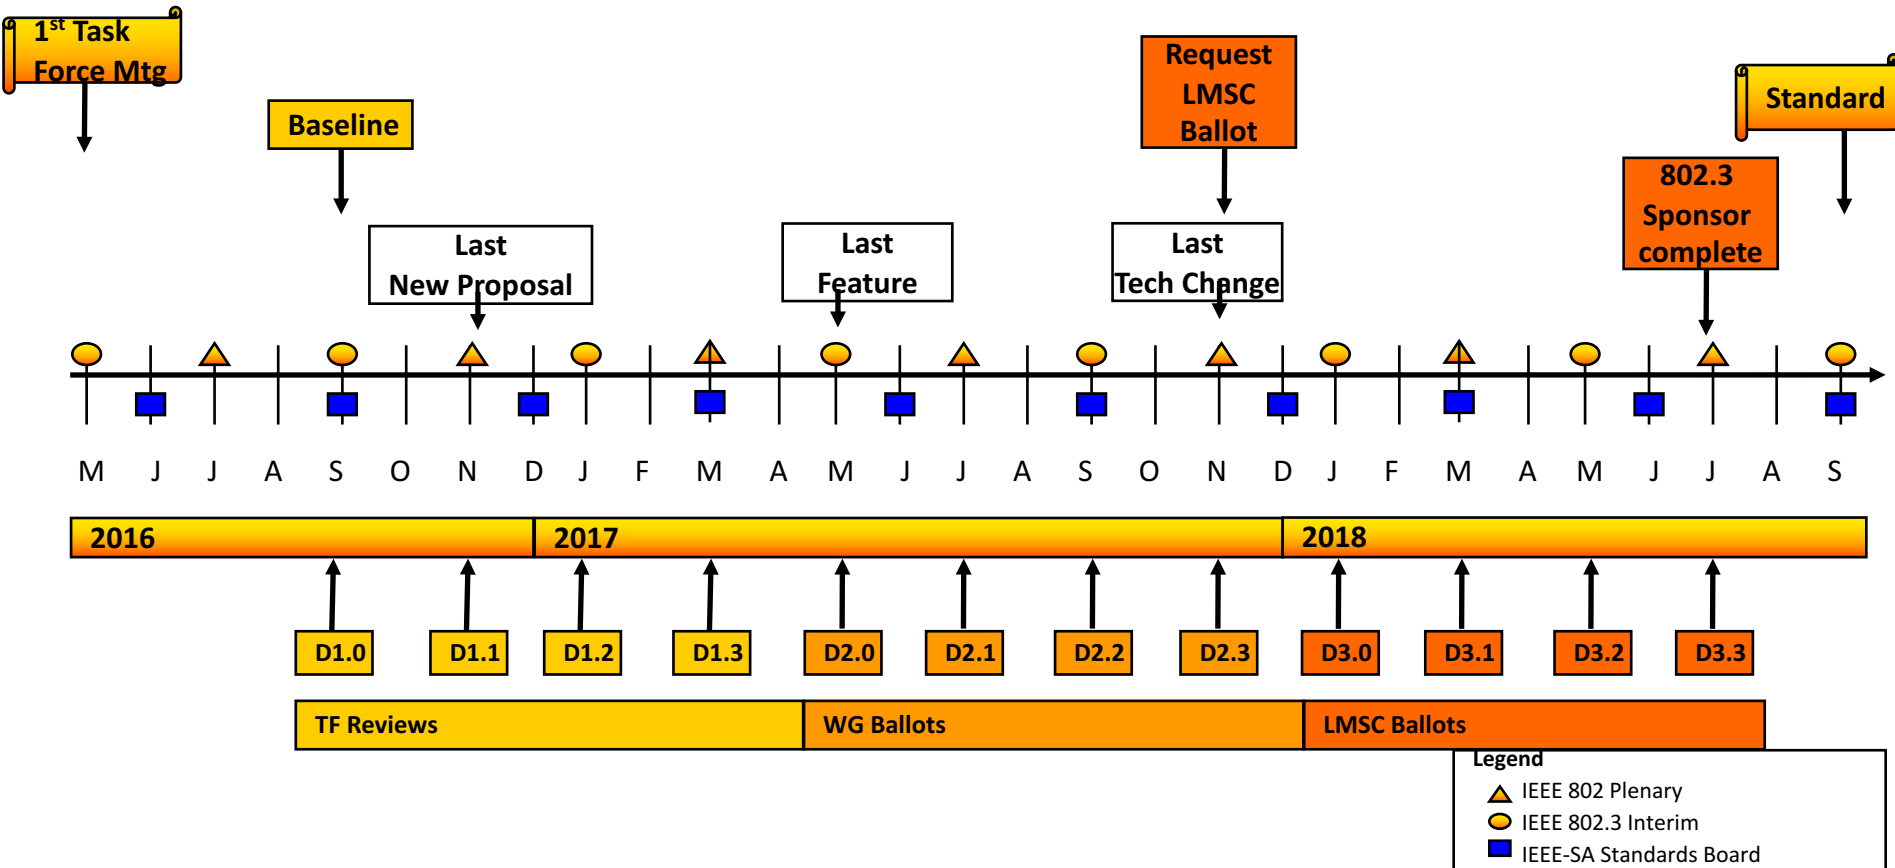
1$^{st}$ Task Force Mtg

Baseline

Last New Proposal

Last Feature

Request LMSC Ballot

Last Tech Change

802.3 Sponsor complete

Standard

M J J A S O N D J F M A M J J A S O N D J F M A M J J A S

2016 2017 2018

D1.0 D1.1 D1.2 D1.3 D2.0 D2.1 D2.2 D2.3 D3.0 D3.1 D3.2 D3.3

TF Reviews WG Ballots LMSC Ballots

Legend
IEEE 802 Plenary
IEEE 802.3 Interim
IEEE-SA Standards Board